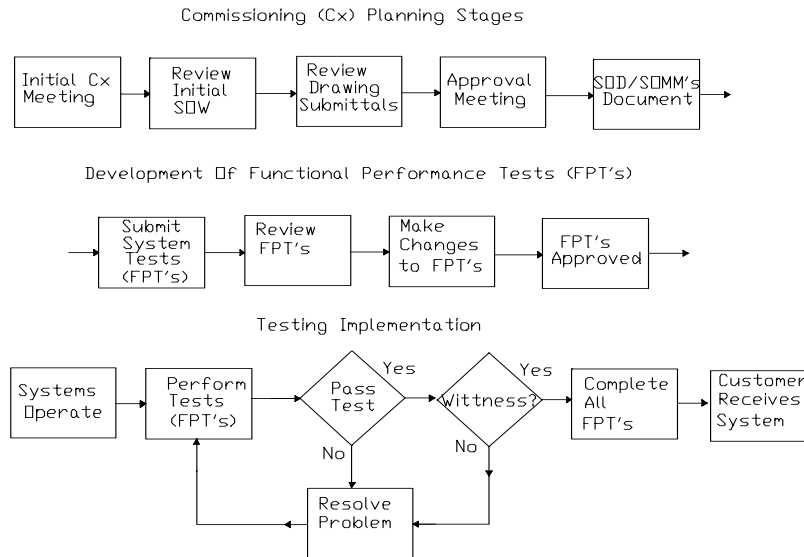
Commissioning (Cx) Planning Stages

Initial Cx Meeting

Review Initial S□W

Review Drawing Submittals

Approval Meeting

S□D/S□MM's Document

Development □f Functional Performance Tests (FPT's)

Submit System Tests (FPT's)

Review FPT's

Make Changes to FPT's

FPT's Approved

Testing Implementation

Systems □perate

Perform Tests (FPT's)

Pass Test

Yes

No

Wittness?

Yes

No

Complete All FPT's

Customer Receives System

Resolve Problem